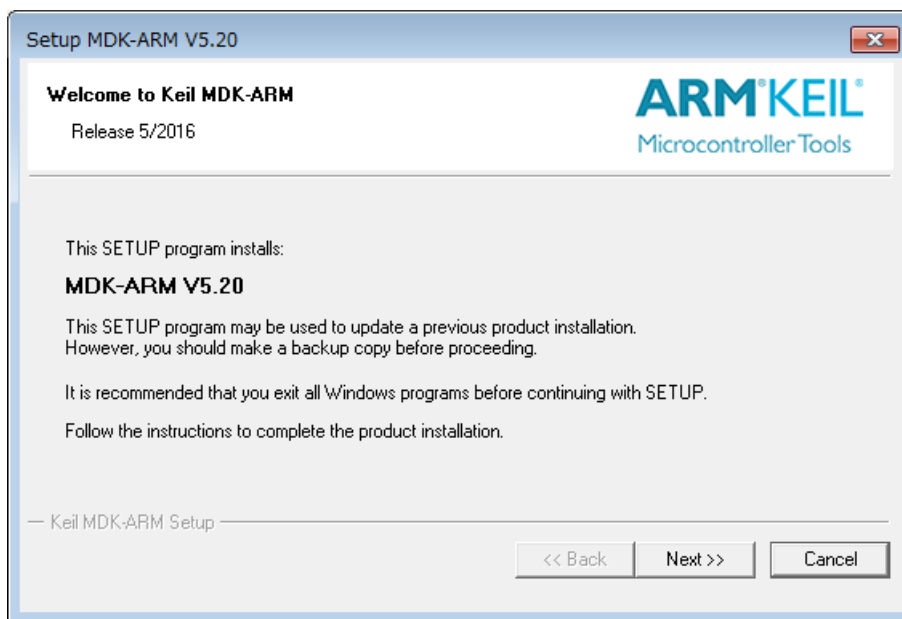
Setup MDK-ARM V5.20

Welcome to Keil MDK-ARM

Release 5/2016

ARM KEIL
Microcontroller Tools

This SETUP program installs:

MDK-ARM V5.20

This SETUP program may be used to update a previous product installation. However, you should make a backup copy before proceeding.

It is recommended that you exit all Windows programs before continuing with SETUP.

Follow the instructions to complete the product installation.

Keil MDK-ARM Setup

<< Back | Next >> | Cancel